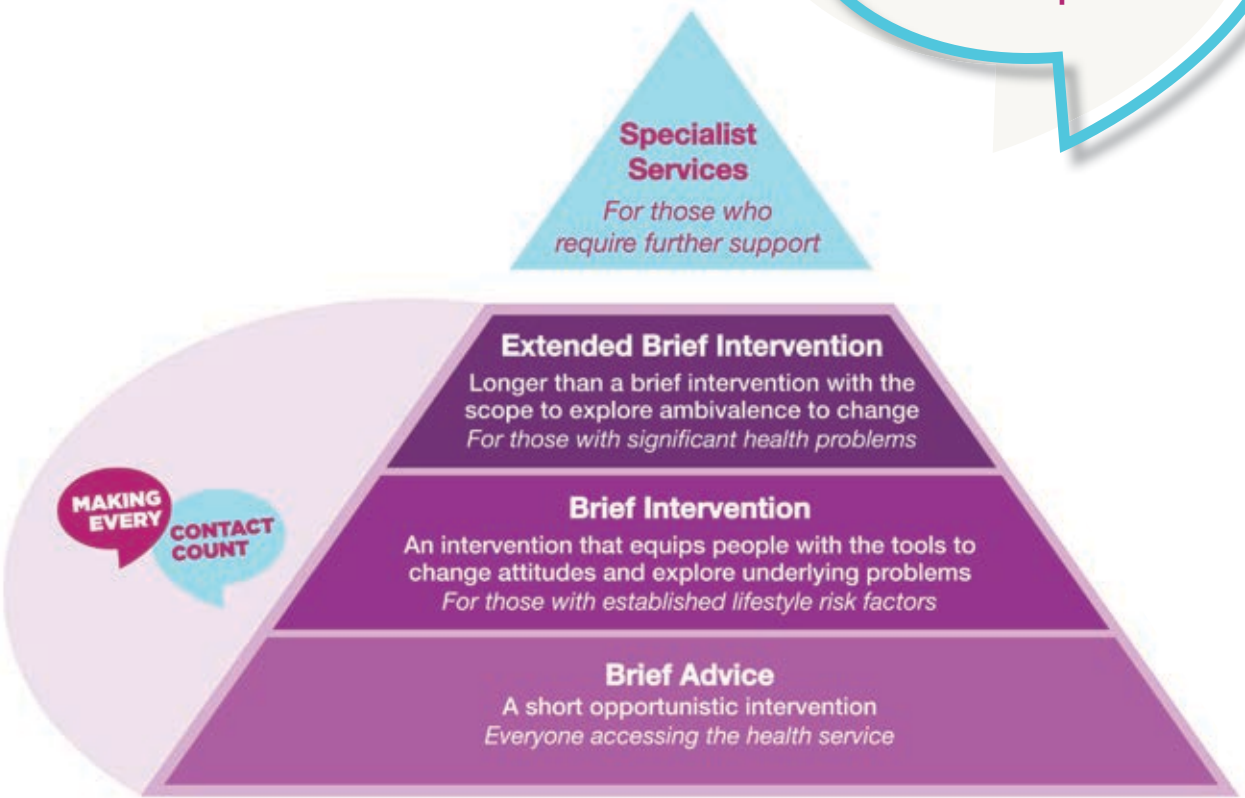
Specialist Services
For those who require further support

Extended Brief Intervention
Longer than a brief intervention with the scope to explore ambivalence to change
For those with significant health problems

MAKING EVERY CONTACT COUNT

Brief Intervention
An intervention that equips people with the tools to change attitudes and explore underlying problems
For those with established lifestyle risk factors

Brief Advice
A short opportunistic intervention
Everyone accessing the health service